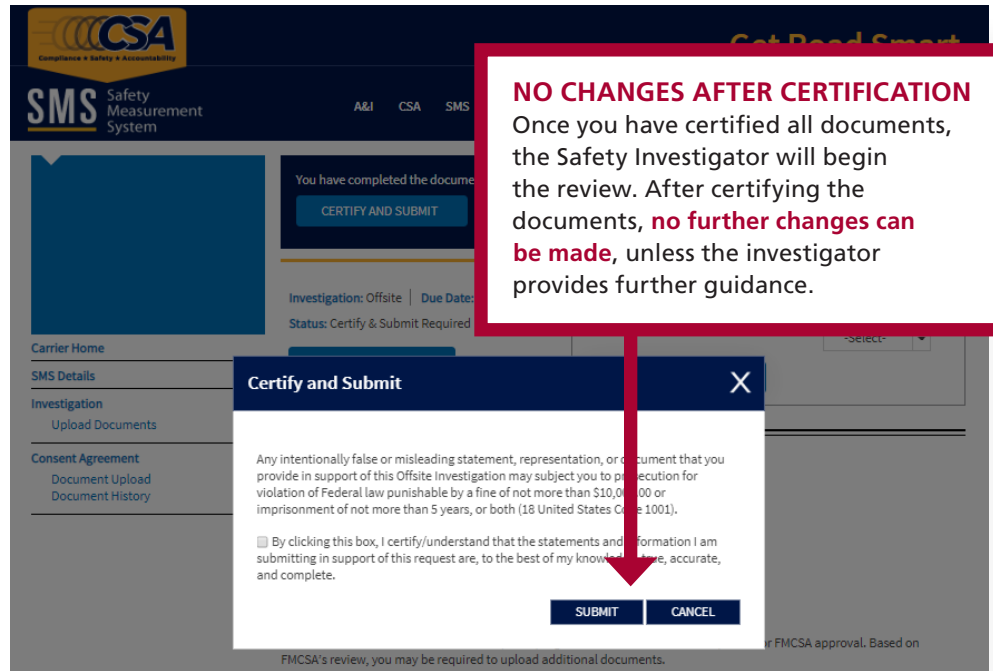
CSA
Compliance • Safety • Accountability

Get Road Smart

SMS Safety Measurement System

A&I CSA SMS

NO CHANGES AFTER CERTIFICATION
Once you have certified all documents, the Safety Investigator will begin the review. After certifying the documents, no further changes can be made, unless the investigator provides further guidance.

You have completed the docume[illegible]

CERTIFY AND SUBMIT

Investigation: Offsite | Due Date: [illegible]

Status: Certify & Submit Required

-Select-

Carrier Home
SMS Details
Investigation
Upload Documents
Consent Agreement
Document Upload
Document History

Certify and Submit

Any intentionally false or misleading statement, representation, or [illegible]ument that you provide in support of this Offsite Investigation may subject you to pr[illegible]ecution for violation of Federal law punishable by a fine of not more than $10,0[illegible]00 or imprisonment of not more than 5 years, or both (18 United States C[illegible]e 1001).

By clicking this box, I certify/understand that the statements and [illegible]formation I am submitting in support of this request are, to the best of my knowled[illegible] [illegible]e, accurate, and complete.

SUBMIT
CANCEL

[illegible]r FMCSA approval. Based on FMCSA's review, you may be required to upload additional documents.